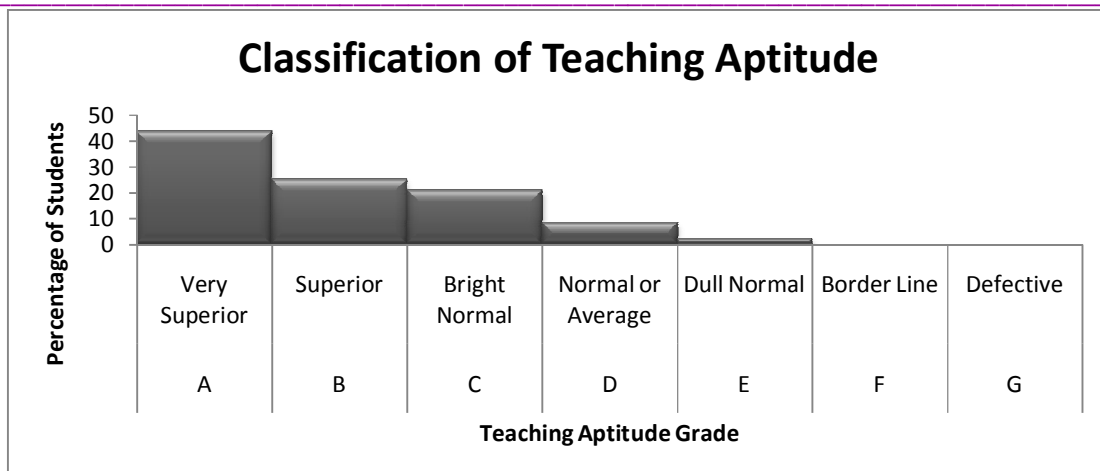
Classification of Teaching Aptitude

Percentage of Students

50
40
30
20
10
0

Very Superior
A

Superior
B

Bright Normal
C

Normal or Average
D

Dull Normal
E

Border Line
F

Defective
G

Teaching Aptitude Grade